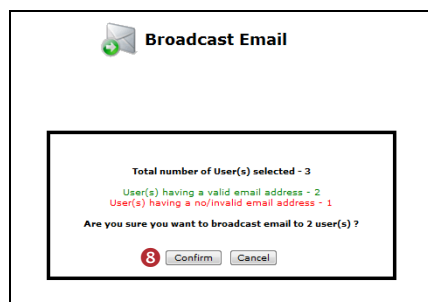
Broadcast Email

Total number of User(s) selected - 3

User(s) having a valid email address - 2
User(s) having a no/invalid email address - 1

Are you sure you want to broadcast email to 2 user(s) ?

8 Confirm Cancel